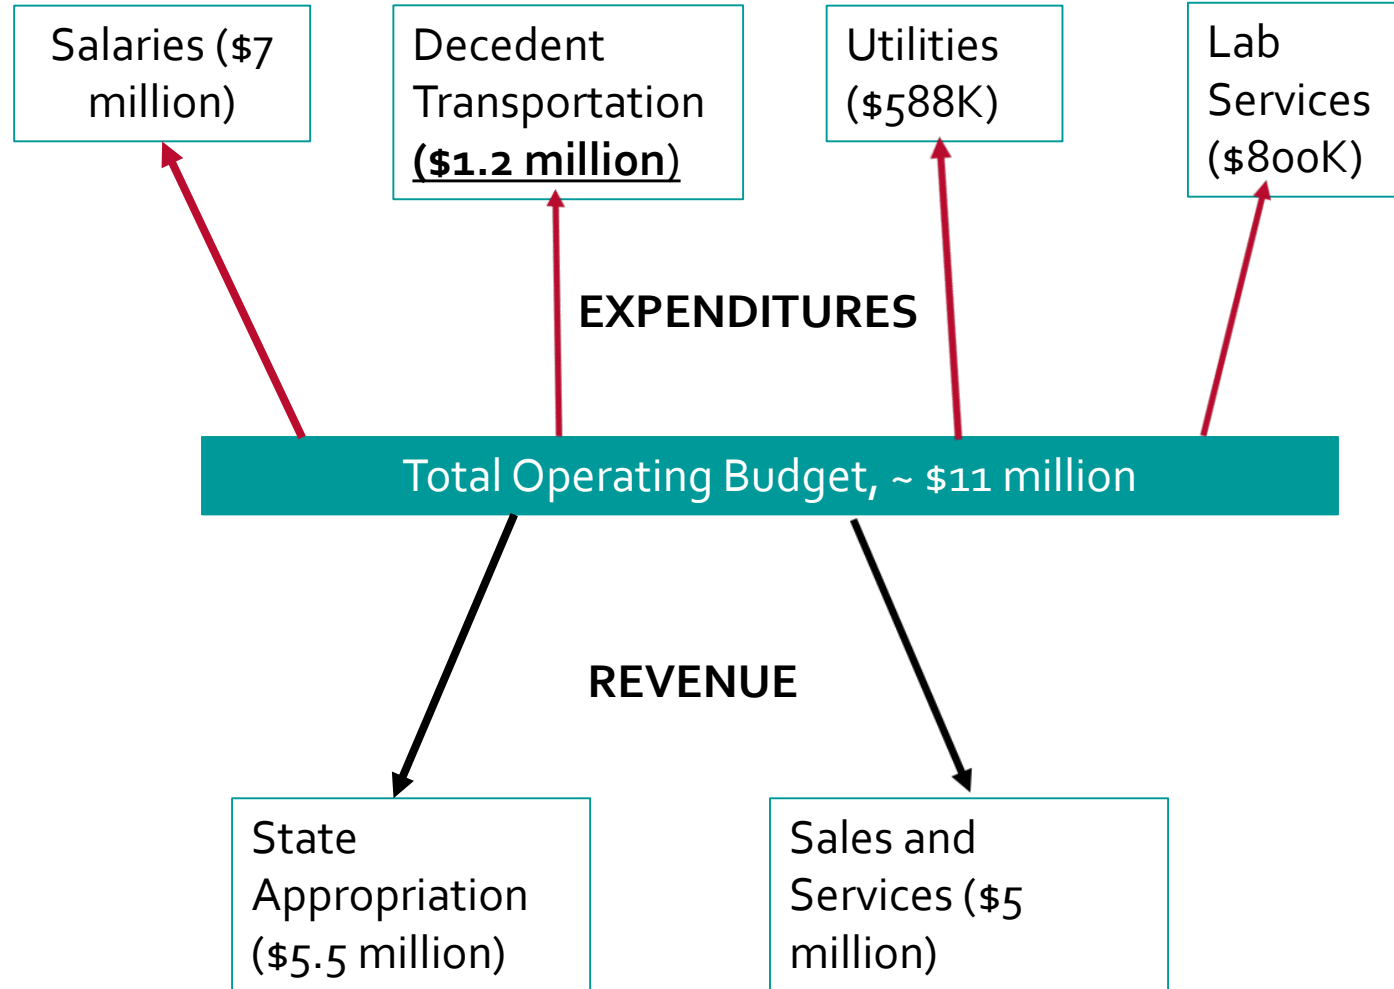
Salaries ($7 million)

Decedent Transportation ($1.2 million)

Utilities ($588K)

Lab Services ($800K)

EXPENDITURES

Total Operating Budget, ~ $11 million

REVENUE

State Appropriation ($5.5 million)

Sales and Services ($5 million)